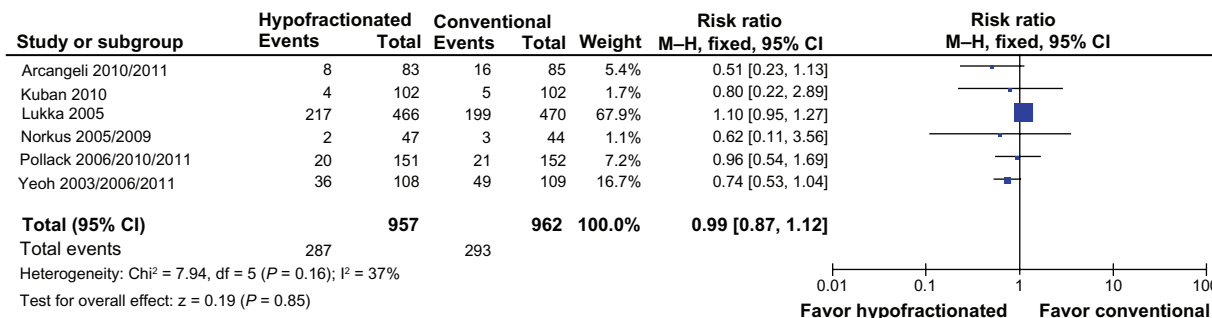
| Study or subgroup | Hypofractionated Events | Total | Conventional Events | Total | Weight | Risk ratio M–H, fixed, 95% CI |
|---|---|---|---|---|---|---|
| Arcangeli 2010/2011 | 8 | 83 | 16 | 85 | 5.4% | 0.51 [0.23, 1.13] |
| Kuban 2010 | 4 | 102 | 5 | 102 | 1.7% | 0.80 [0.22, 2.89] |
| Lukka 2005 | 217 | 466 | 199 | 470 | 67.9% | 1.10 [0.95, 1.27] |
| Norkus 2005/2009 | 2 | 47 | 3 | 44 | 1.1% | 0.62 [0.11, 3.56] |
| Pollack 2006/2010/2011 | 20 | 151 | 21 | 152 | 7.2% | 0.96 [0.54, 1.69] |
| Yeoh 2003/2006/2011 | 36 | 108 | 49 | 109 | 16.7% | 0.74 [0.53, 1.04] |
| **Total (95% CI)** | | **957** | | **962** | **100.0%** | **0.99 [0.87, 1.12]** |
| Total events | 287 | | 293 | | | |

Heterogeneity: Chi$^2$ = 7.94, df = 5 ($P$ = 0.16); I$^2$ = 37%

Test for overall effect: z = 0.19 ($P$ = 0.85)

Risk ratio
M–H, fixed, 95% CI

0.01 0.1 1 10 10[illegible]

Favor hypofractionated Favor conventional